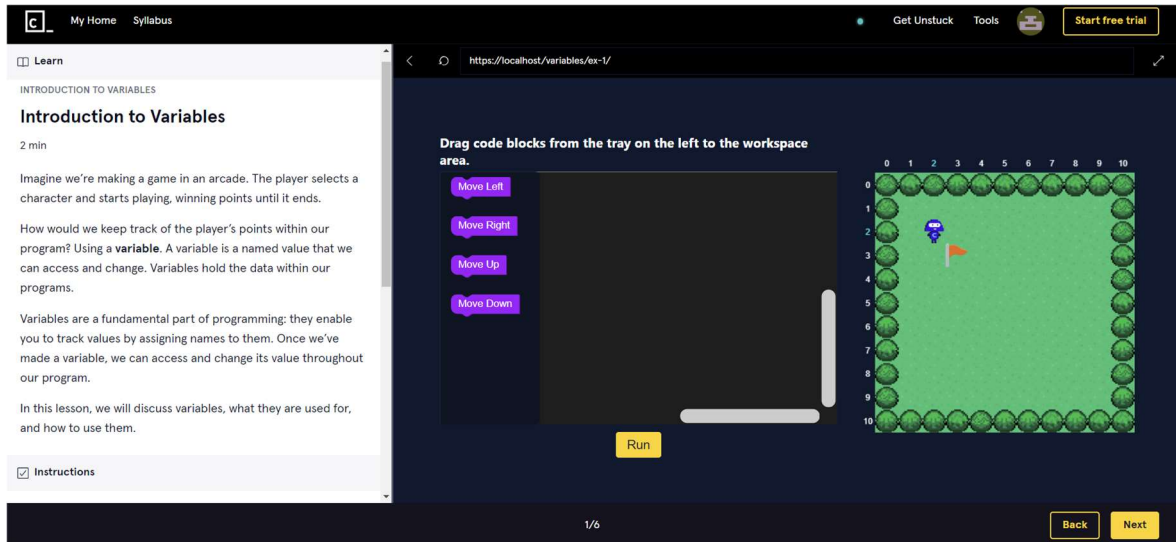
c_ My Home Syllabus

Get Unstuck Tools Start free trial

Learn

INTRODUCTION TO VARIABLES

Introduction to Variables

2 min

Imagine we're making a game in an arcade. The player selects a character and starts playing, winning points until it ends.

How would we keep track of the player's points within our program? Using a **variable**. A variable is a named value that we can access and change. Variables hold the data within our programs.

Variables are a fundamental part of programming: they enable you to track values by assigning names to them. Once we've made a variable, we can access and change its value throughout our program.

In this lesson, we will discuss variables, what they are used for, and how to use them.

Instructions

https://localhost/variables/ex-1/

Drag code blocks from the tray on the left to the workspace area.

Move Left

Move Right

Move Up

Move Down

Run

0 1 2 3 4 5 6 7 8 9 10

0
1
2
3
4
5
6
7
8
9
10

1/6

Back Next